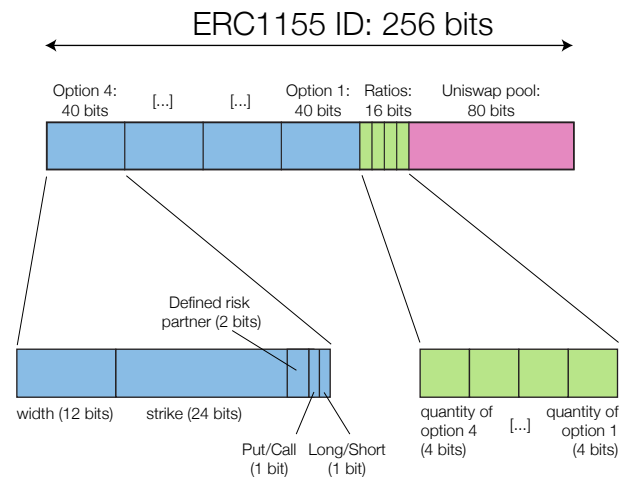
ERC1155 ID: 256 bits

Option 4:
40 bits

[...]

[...]

Option 1:
40 bits

Ratios:
16 bits

Uniswap pool:
80 bits

Defined risk
partner (2 bits)

width (12 bits)

strike (24 bits)

Put/Call
(1 bit)

Long/Short
(1 bit)

quantity of
option 4
(4 bits)

[...]

quantity of
option 1
(4 bits)